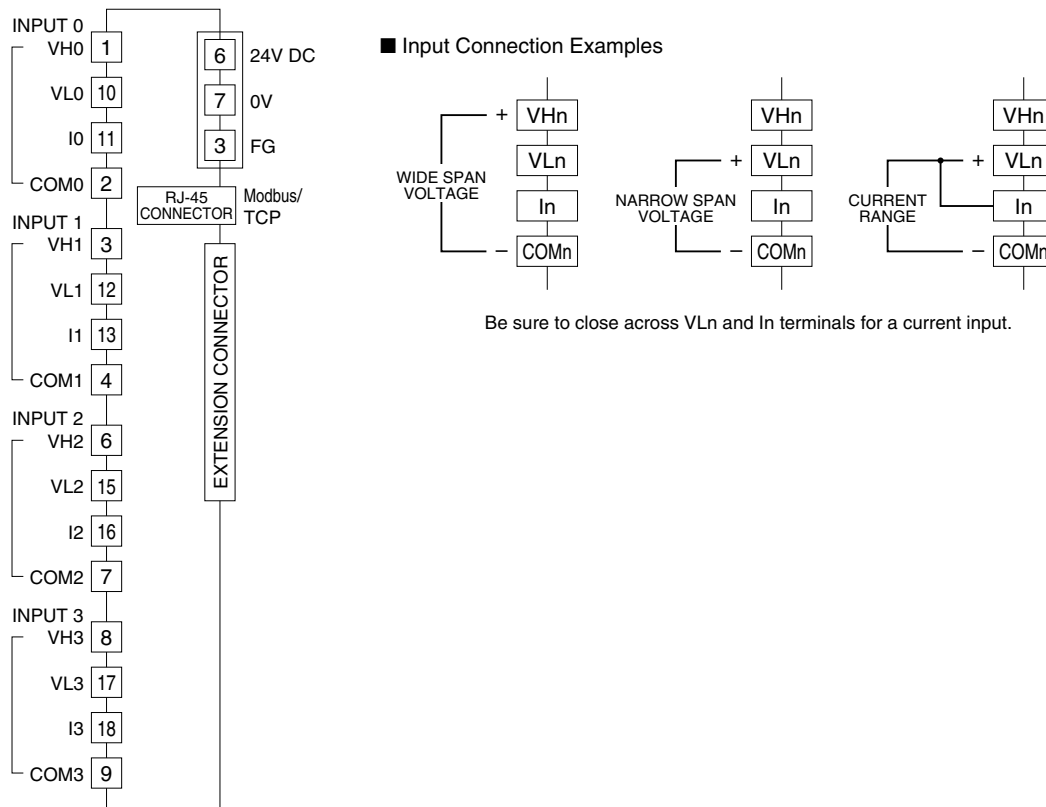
INPUT 0
VH0 1
VL0 10
I0 11
COM0 2
INPUT 1
VH1 3
VL1 12
I1 13
COM1 4
INPUT 2
VH2 6
VL2 15
I2 16
COM2 7
INPUT 3
VH3 8
VL3 17
I3 18
COM3 9

6 24V DC
7 0V
3 FG
RJ-45 CONNECTOR Modbus/ TCP
EXTENSION CONNECTOR

■ Input Connection Examples

WIDE SPAN VOLTAGE
+ VHn
VLn
In
– COMn

NARROW SPAN VOLTAGE
VHn
+ VLn
In
– COMn

CURRENT RANGE
VHn
+ VLn
In
– COMn

Be sure to close across VLn and In terminals for a current input.